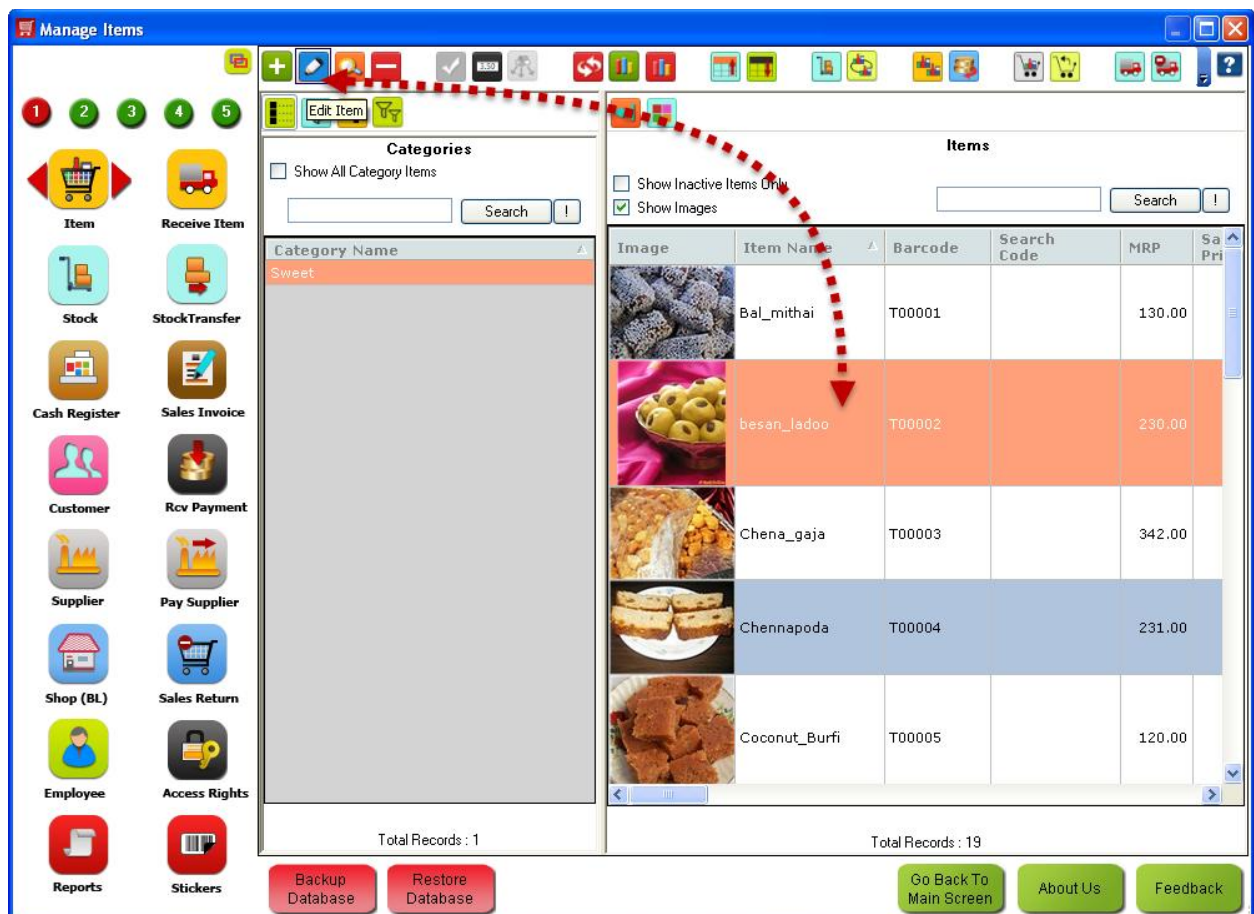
Manage Items

1 2 3 4 5

Item
Receive Item
Stock
StockTransfer
Cash Register
Sales Invoice
Customer
Rcv Payment
Supplier
Pay Supplier
Shop (BL)
Sales Return
Employee
Access Rights
Reports
Stickers

Edit Item

Categories
Show All Category Items
Search !

| Category Name |
|---|
| Sweet |

Total Records : 1

Items
Show Inactive Items Only
Show Images
Search !

| Image | Item Name | Barcode | Search Code | MRP | Sa Pri |
|---|---|---|---|---|---|
| | Bal_mithai | T00001 | | 130.00 | |
| | besan_ladoo | T00002 | | 230.00 | |
| | Chena_gaja | T00003 | | 342.00 | |
| | Chennapoda | T00004 | | 231.00 | |
| | Coconut_Burfi | T00005 | | 120.00 | |

Total Records : 19

Backup Database
Restore Database
Go Back To Main Screen
About Us
Feedback